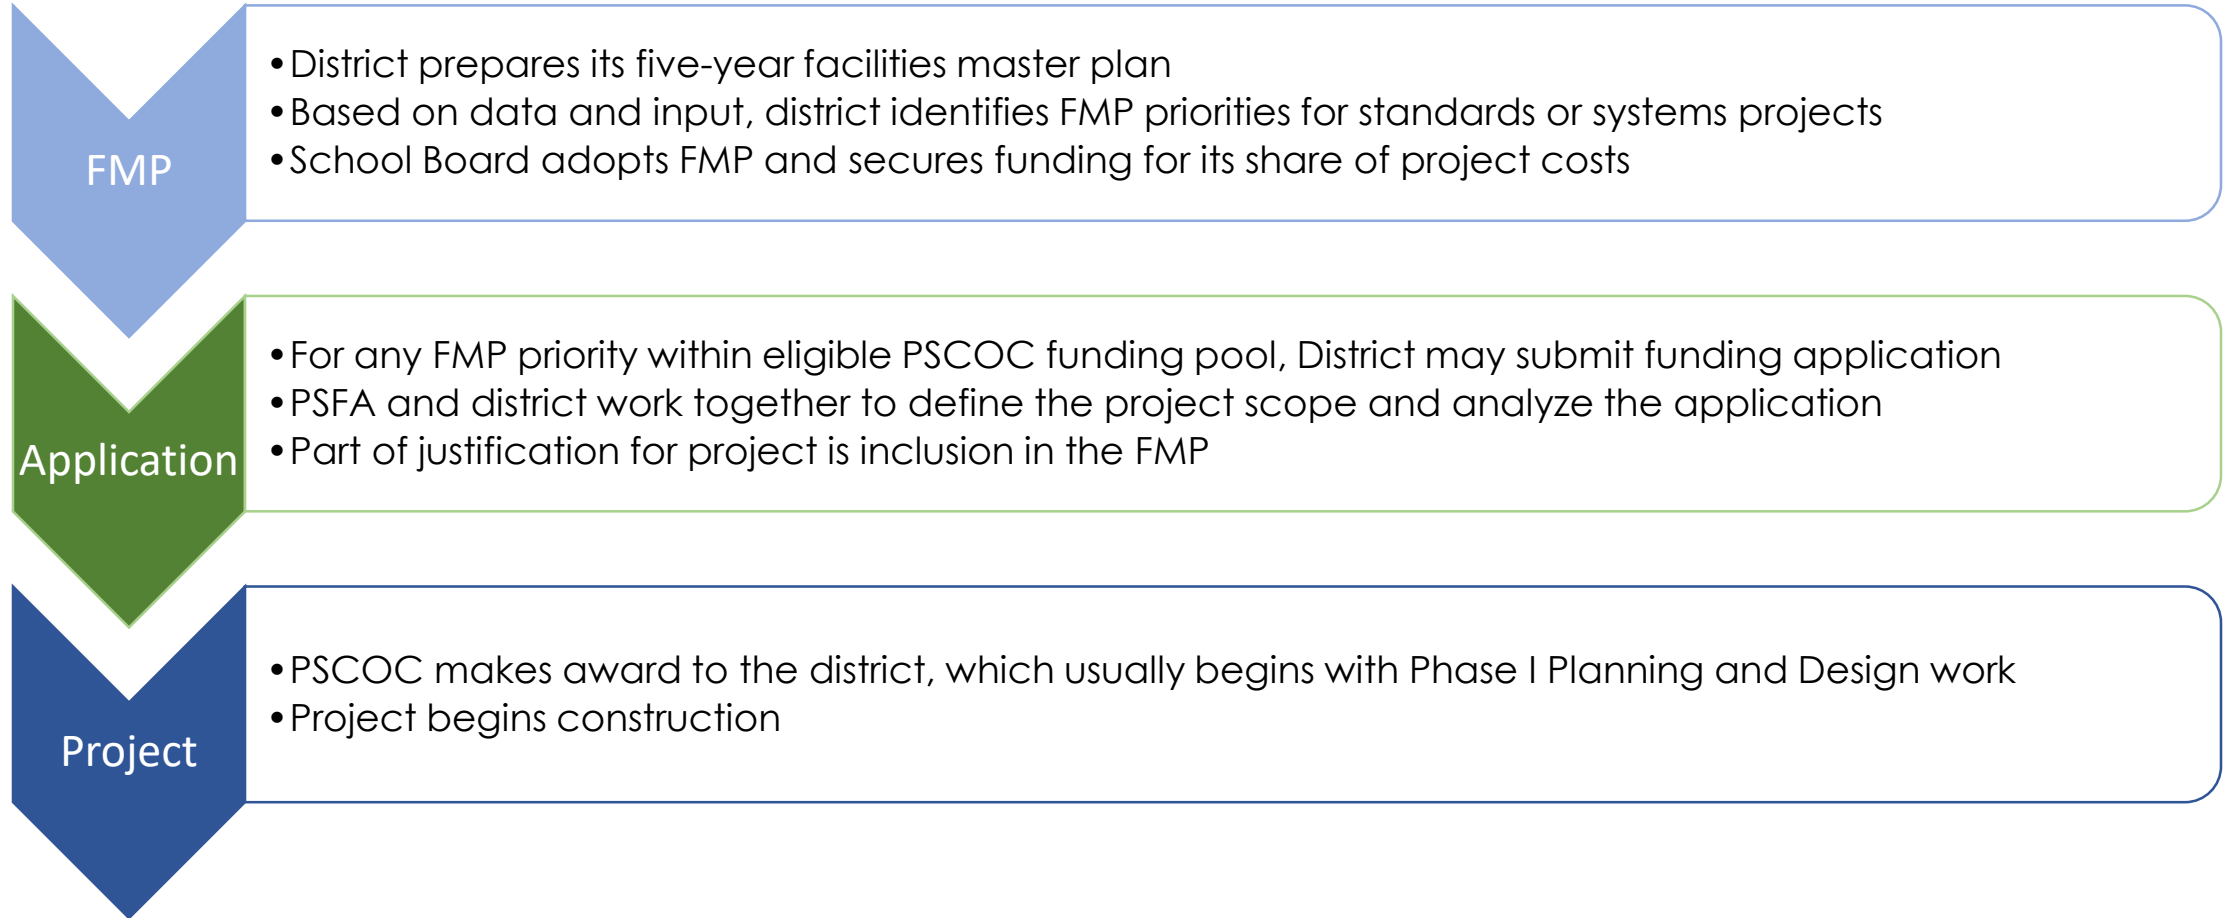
FMP

• District prepares its five-year facilities master plan
• Based on data and input, district identifies FMP priorities for standards or systems projects
• School Board adopts FMP and secures funding for its share of project costs

Application

• For any FMP priority within eligible PSCOC funding pool, District may submit funding application
• PSFA and district work together to define the project scope and analyze the application
• Part of justification for project is inclusion in the FMP

Project

• PSCOC makes award to the district, which usually begins with Phase I Planning and Design work
• Project begins construction